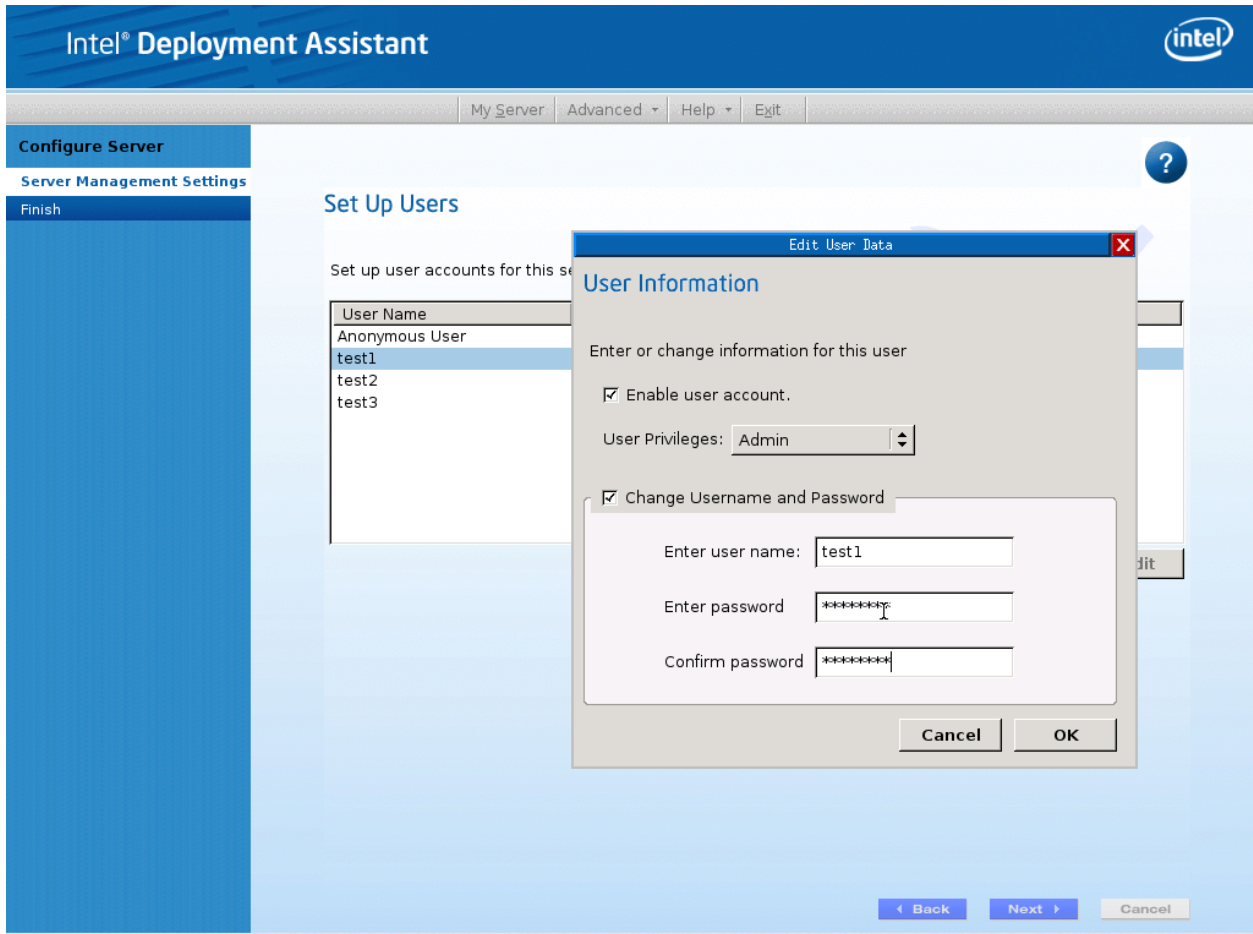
Intel® Deployment Assistant

intel

My Server | Advanced ▾ | Help ▾ | Exit

Configure Server
Server Management Settings
Finish

?

Set Up Users

Set up user accounts for this se

| User Name |
|---|
| Anonymous User |
| test1 |
| test2 |
| test3 |

dit

Edit User Data

User Information

Enter or change information for this user

☑ Enable user account.

User Privileges: Admin

☑ Change Username and Password

Enter user name: test1

Enter password ********

Confirm password ********

Cancel OK

◂ Back  Next ▸  Cancel